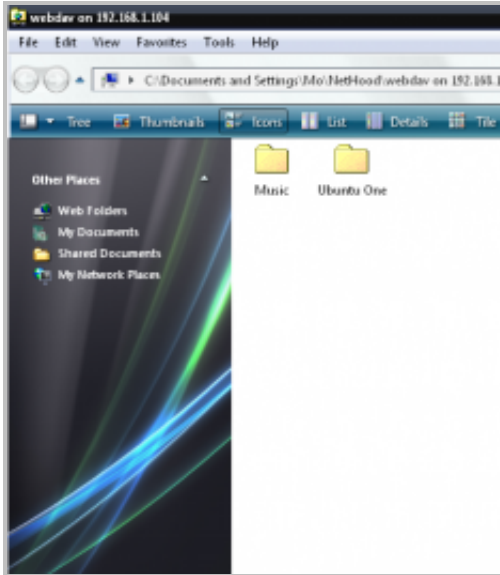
webdav on 192.168.1.104

File Edit View Favorites Tools Help

C:\Documents and Settings\Mo\NetHood\webdav on 192.168.1

Tree Thumbnails Icons List Details Tile

Other Places

Web Folders
My Documents
Shared Documents
My Network Places

Music
Ubuntu One